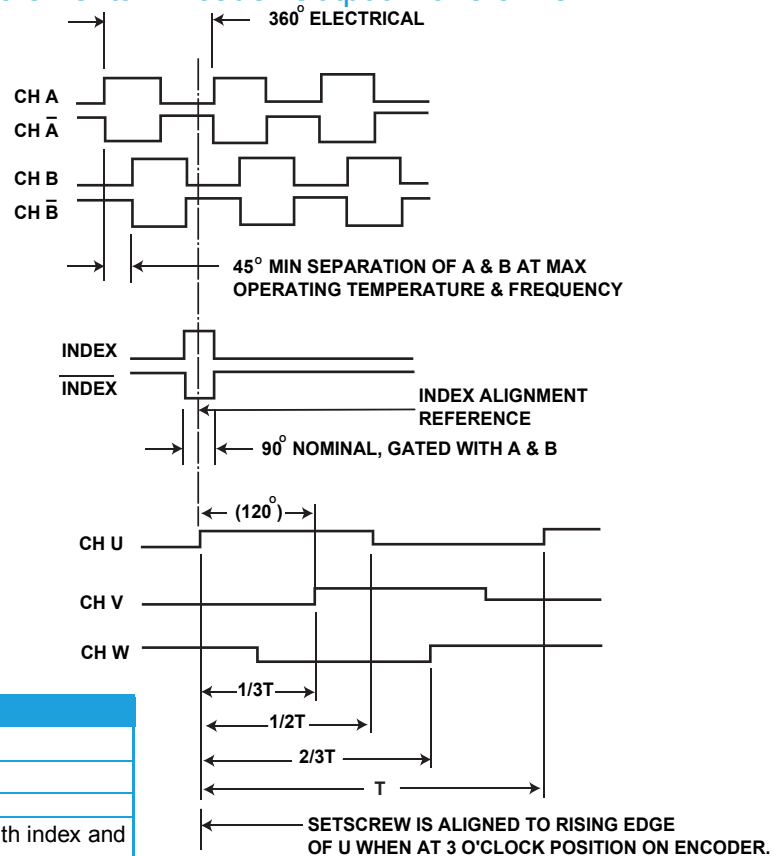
$360^{\circ}$ ELECTRICAL

CH A

CH $\overline{A}$

CH B

CH $\overline{B}$

$45^{\circ}$ MIN SEPARATION OF A & B AT MAX OPERATING TEMPERATURE & FREQUENCY

INDEX

$\overline{INDEX}$

INDEX ALIGNMENT REFERENCE

$90^{\circ}$ NOMINAL, GATED WITH A & B

$(120^{\circ})$

CH U

CH V

CH W

1/3T

1/2T

2/3T

T

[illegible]th index and

SETSCREW IS ALIGNED TO RISING EDGE OF U WHEN AT 3 O'CLOCK POSITION ON ENCODER.